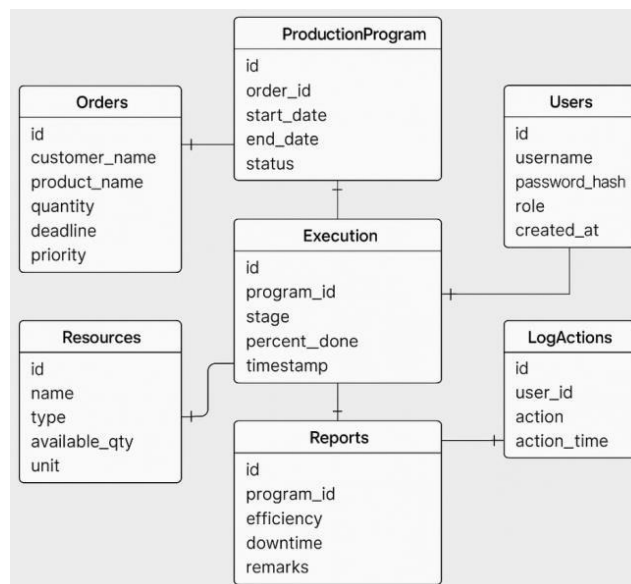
ProductionProgram
id
order_id
start_date
end_date
status

Orders
id
customer_name
product_name
quantity
deadline
priority

Users
id
username
password_hash
role
created_at

Execution
id
program_id
stage
percent_done
timestamp

Resources
id
name
type
available_qty
unit

LogActions
id
user_id
action
action_time

Reports
id
program_id
efficiency
downtime
remarks